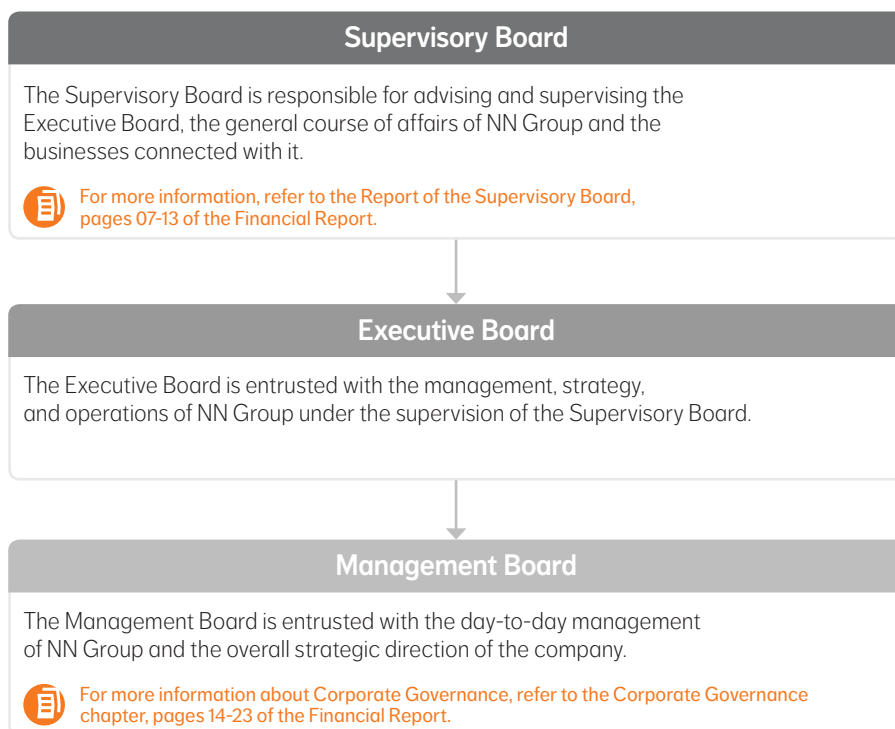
Supervisory Board

The Supervisory Board is responsible for advising and supervising the Executive Board, the general course of affairs of NN Group and the businesses connected with it.

For more information, refer to the Report of the Supervisory Board, pages 07-13 of the Financial Report.

Executive Board

The Executive Board is entrusted with the management, strategy, and operations of NN Group under the supervision of the Supervisory Board.

Management Board

The Management Board is entrusted with the day-to-day management of NN Group and the overall strategic direction of the company.

For more information about Corporate Governance, refer to the Corporate Governance chapter, pages 14-23 of the Financial Report.